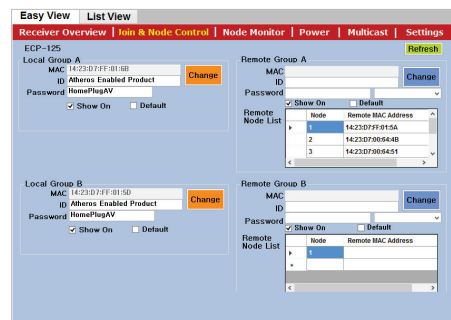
Easy View | List View

Receiver Overview | Join & Node Control | Node Monitor | Power | Multicast | Settings

ECP-125

Refresh

Local Group A
MAC 14:23:D7:FF:01:6B
ID Atheros Enabled Product
Password HomePlugAV
Change
Show On
Default

Remote Group A
MAC
ID
Password
Change
Show On
Default
Remote Node List

| | Node | Remote MAC Address |
|---|---|---|
| ▸ | 1 | 14:23:D7:FF:01:5A |
| | 2 | 14:23:D7:00:64:4B |
| | 3 | 14:23:D7:00:64:51 |

Local Group B
MAC 14:23:D7:FF:01:5D
ID Atheros Enabled Product
Password HomePlugAV
Change
Show On
Default

Remote Group B
MAC
ID
Password
Change
Show On
Default
Remote Node List

| | Node | Remote MAC Address |
|---|---|---|
| ▸ | 1 | |
| * | | |